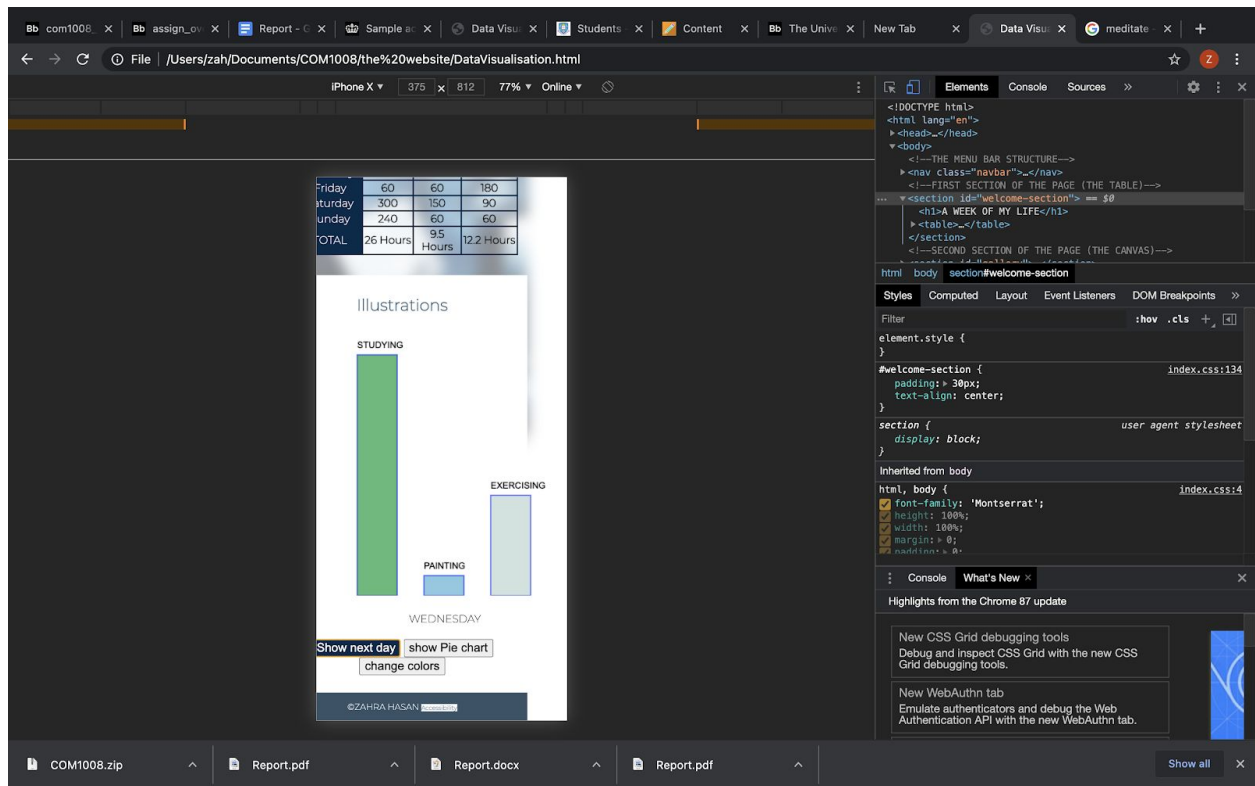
Bb com1008_ × | Bb assign_ov × | Report - × | Sample ac × | Data Visu × | Students × | Content × | Bb The Unive × | New Tab × | Data Visu × | meditate × | +

File | /Users/zah/Documents/COM1008/the%20website/DataVisualisation.html

iPhone X ▾ 375 x 812 77% ▾ Online ▾

| riday | 60 | 60 | 180 |
|---|---|---|---|
| aturday | 300 | 150 | 90 |
| unday | 240 | 60 | 60 |
| OTAL | 26 Hours | 9.5 Hours | 12.2 Hours |

Illustrations

STUDYING

EXERCISING

PAINTING

WEDNESDAY

Show next day show Pie chart change colors

©ZAHRA HASAN Accessibility

Elements Console Sources »

<!DOCTYPE html>
<html lang="en">
▸<head>…</head>
▾<body>
<!--THE MENU BAR STRUCTURE-->
▸<nav class="navbar">…</nav>
<!--FIRST SECTION OF THE PAGE (THE TABLE)-->
… ▾<section id="welcome-section"> == $0
<h1>A WEEK OF MY LIFE</h1>
▸<table>…</table>
</section>
<!--SECOND SECTION OF THE PAGE (THE CANVAS)-->

html body section#welcome-section

Styles Computed Layout Event Listeners DOM Breakpoints »

Filter :hov .cls +

element.style {
}

#welcome-section { index.css:134
padding: ▸ 30px;
text-align: center;
}

section { user agent stylesheet
display: block;
}

Inherited from body

html, body { index.css:4
font-family: 'Montserrat';
height: 100%;
width: 100%;
margin: ▸ 0;
padding: ▸ 0;

Console What's New ×

Highlights from the Chrome 87 update

New CSS Grid debugging tools
Debug and inspect CSS Grid with the new CSS Grid debugging tools.

New WebAuthn tab
Emulate authenticators and debug the Web Authentication API with the new WebAuthn tab.

COM1008.zip ^ Report.pdf ^ Report.docx ^ Report.pdf ^ Show all ×